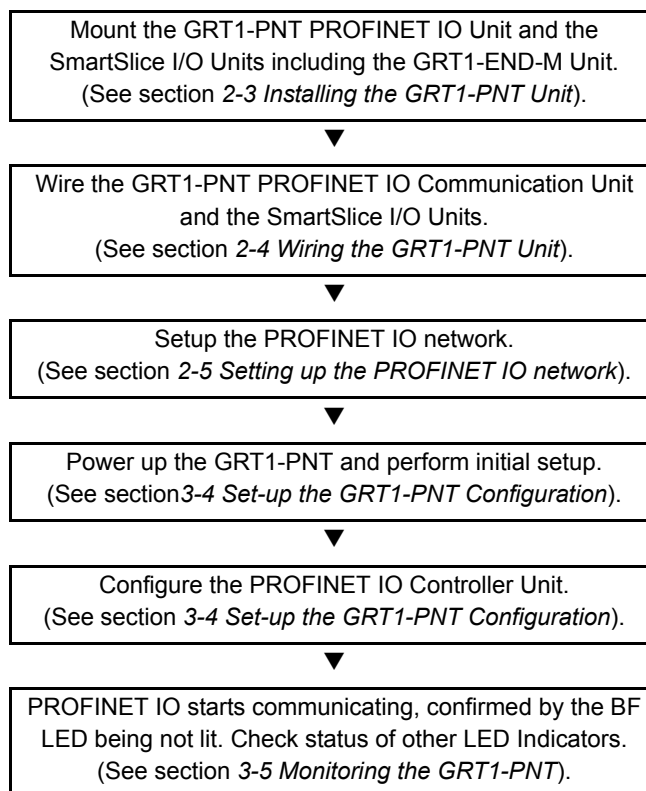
Mount the GRT1-PNT PROFINET IO Unit and the SmartSlice I/O Units including the GRT1-END-M Unit. (See section *2-3 Installing the GRT1-PNT Unit*).

Wire the GRT1-PNT PROFINET IO Communication Unit and the SmartSlice I/O Units. (See section *2-4 Wiring the GRT1-PNT Unit*).

Setup the PROFINET IO network. (See section *2-5 Setting up the PROFINET IO network*).

Power up the GRT1-PNT and perform initial setup. (See section*3-4 Set-up the GRT1-PNT Configuration*).

Configure the PROFINET IO Controller Unit. (See section *3-4 Set-up the GRT1-PNT Configuration*).

PROFINET IO starts communicating, confirmed by the BF LED being not lit. Check status of other LED Indicators. (See section *3-5 Monitoring the GRT1-PNT*).